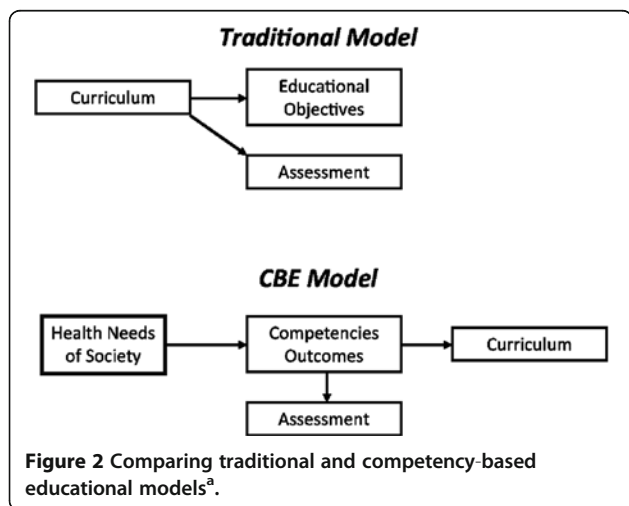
Traditional Model

Curriculum

Educational Objectives

Assessment

CBE Model

Health Needs of Society

Competencies Outcomes

Curriculum

Assessment

Figure 2 Comparing traditional and competency-based educational models$^{a}$.